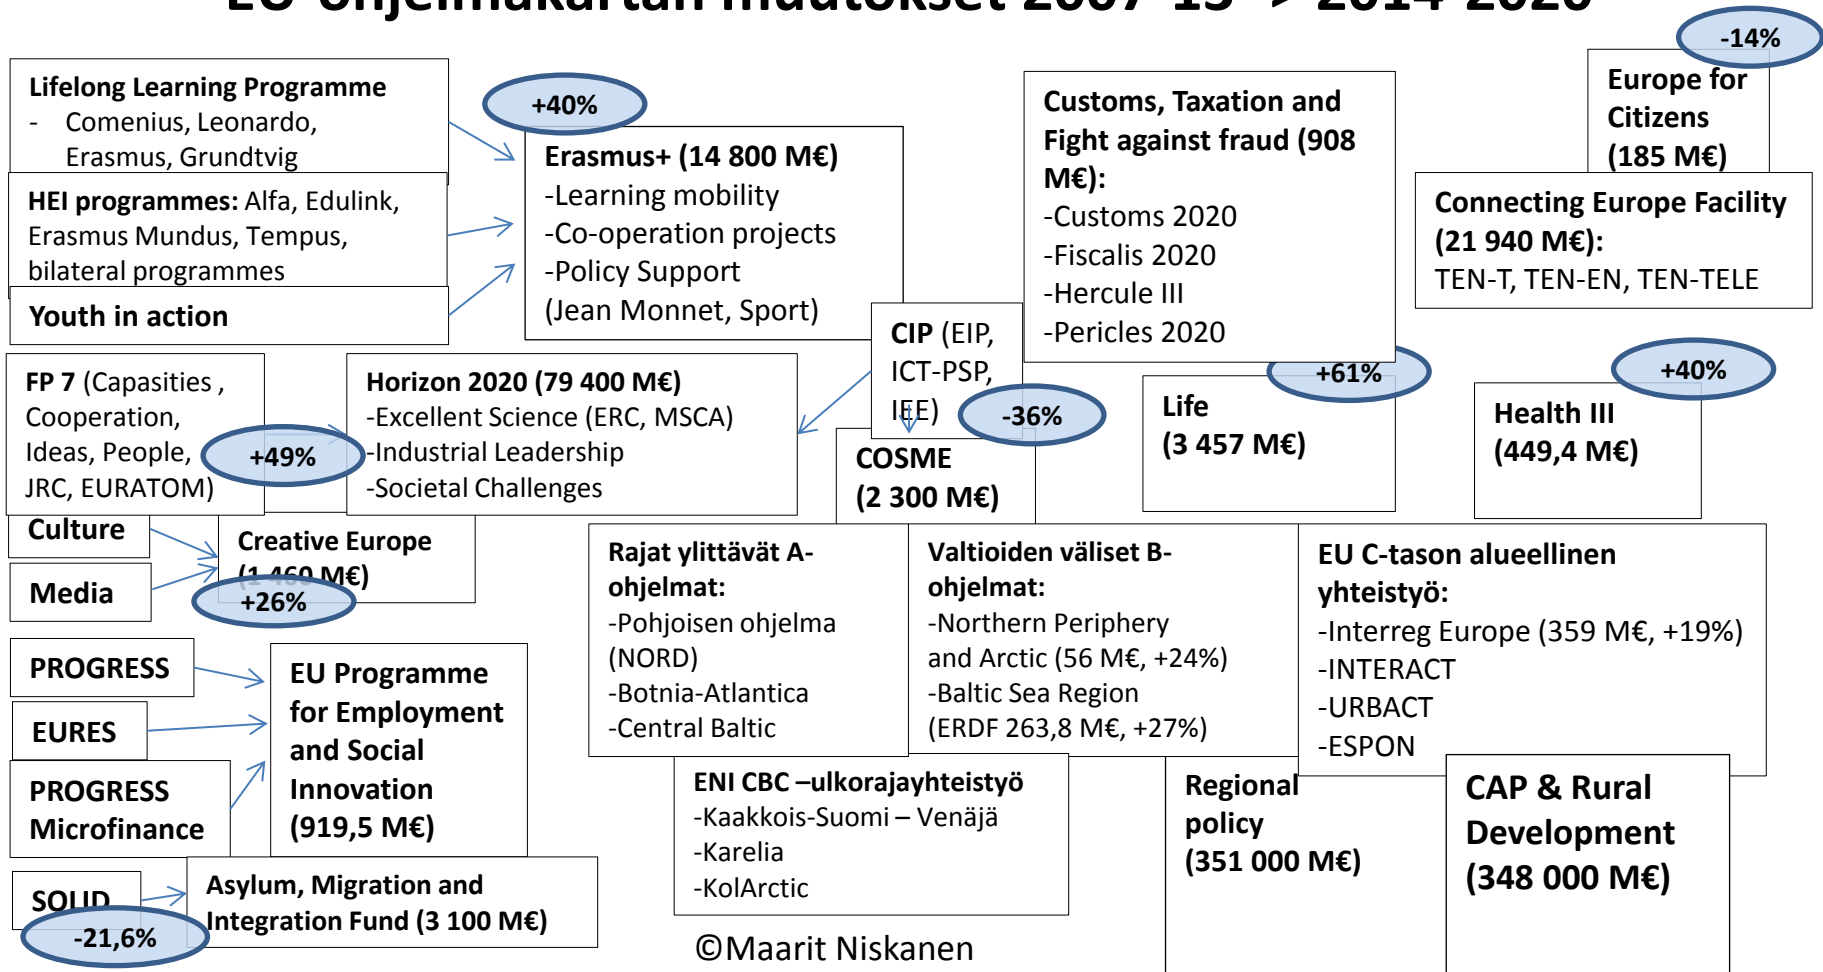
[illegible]

Lifelong Learning Programme
- Comenius, Leonardo, Erasmus, Grundtvig

HEI programmes: Alfa, Edulink, Erasmus Mundus, Tempus, bilateral programmes

Youth in action

+40%

Erasmus+ (14 800 M€)
-Learning mobility
-Co-operation projects
-Policy Support
(Jean Monnet, Sport)

Customs, Taxation and Fight against fraud (908 M€):
-Customs 2020
-Fiscalis 2020
-Hercule III
-Pericles 2020

-14%

Europe for Citizens
(185 M€)

Connecting Europe Facility (21 940 M€):
TEN-T, TEN-EN, TEN-TELE

FP 7 (Capasities , Cooperation, Ideas, People, JRC, EURATOM)

+49%

Horizon 2020 (79 400 M€)
-Excellent Science (ERC, MSCA)
-Industrial Leadership
-Societal Challenges

CIP (EIP, ICT-PSP, IEE)

-36%

COSME
(2 300 M€)

+61%

Life
(3 457 M€)

+40%

Health III
(449,4 M€)

Culture

Media

Creative Europe
(1 460 M€)

+26%

Rajat ylittävät A-ohjelmat:
-Pohjoisen ohjelma (NORD)
-Botnia-Atlantica
-Central Baltic

Valtioiden väliset B-ohjelmat:
-Northern Periphery and Arctic (56 M€, +24%)
-Baltic Sea Region
(ERDF 263,8 M€, +27%)

EU C-tason alueellinen yhteistyö:
-Interreg Europe (359 M€, +19%)
-INTERACT
-URBACT
-ESPON

PROGRESS

EURES

PROGRESS Microfinance

EU Programme for Employment and Social Innovation
(919,5 M€)

ENI CBC –ulkorajayhteistyö
-Kaakkois-Suomi – Venäjä
-Karelia
-KolArctic

Regional policy
(351 000 M€)

CAP & Rural Development
(348 000 M€)

SOLID

-21,6%

Asylum, Migration and Integration Fund (3 100 M€)

©Maarit Niskanen